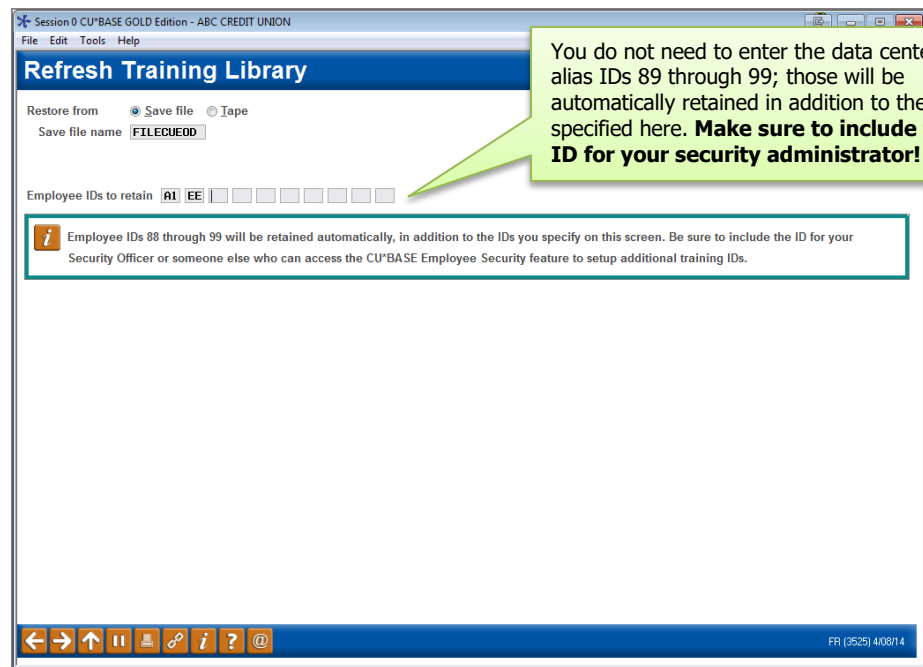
Session 0 CU*BASE GOLD Edition - ABC CREDIT UNION
File Edit Tools Help

Refresh Training Library

You do not need to enter the data cente alias IDs 89 through 99; those will be automatically retained in addition to the specified here. **Make sure to include ID for your security administrator!**

Restore from ◉ Save file ○ Tape
Save file name FILECUEOD

Employee IDs to retain A1 EE

Employee IDs 88 through 99 will be retained automatically, in addition to the IDs you specify on this screen. Be sure to include the ID for your Security Officer or someone else who can access the CU*BASE Employee Security feature to setup additional training IDs.

FR (3525) 4/08/14